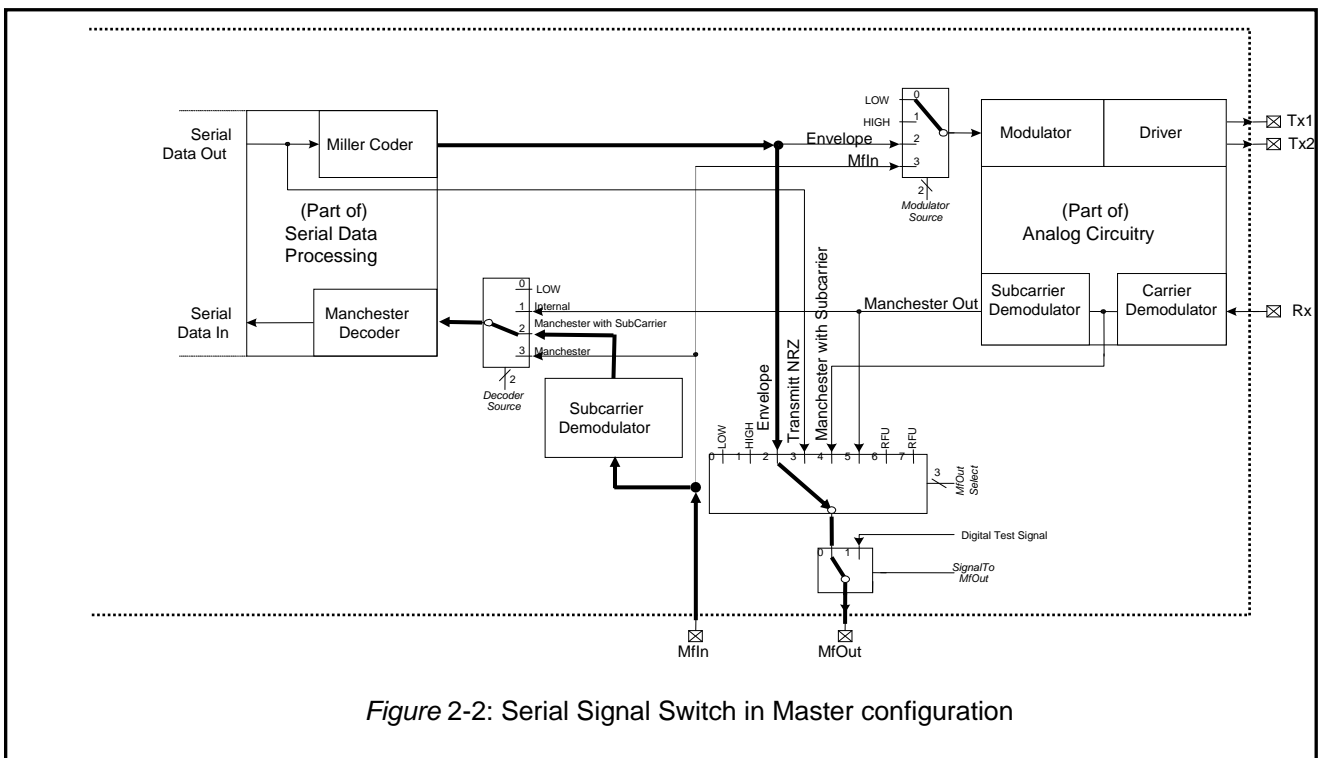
Serial Data Out

Miller Coder

(Part of) Serial Data Processing

Serial Data In

Manchester Decoder

0 LOW
1 Internal
2 Manchester with SubCarrier
3 Manchester

2
Decoder Source

Subcarrier Demodulator

LOW 0
HIGH 1
Envelope 2
MfIn 3

2
Modulator Source

Modulator

Driver

Tx1
Tx2

(Part of) Analog Circuitry

Subcarrier Demodulator

Carrier Demodulator

Rx

Manchester Out

Envelope

Transmitt NRZ

Manchester with Subcarrier

LOW HIGH RFU RFU
0 1 2 3 4 5 6 7

3
MfOut Select

Digital Test Signal

0 1

SignalTo MfOut

MfIn

MfOut

*Figure* 2-2: Serial Signal Switch in Master configuration